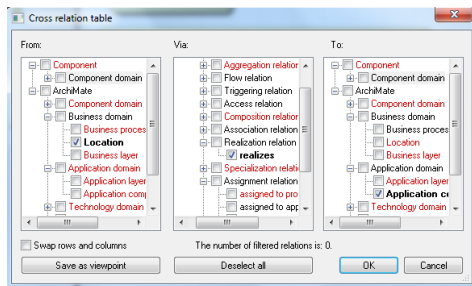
Cross relation table

From:

Component
Component domain
ArchiMate
Component domain
Business domain
Business proces
Location
Business layer
Application domain
Application layer
Application comp
Technology domain

Via:

Aggregation relation
Flow relation
Triggering relation
Access relation
Composition relation
Association relation
Realization relation
realizes
Specialization relation
Assignment relation
assigned to pro
assigned to app

To:

Component
Component domain
ArchiMate
Component domain
Business domain
Business proces
Location
Business layer
Application domain
Application layer
Application co
Technology domain

Swap rows and columns

The number of filtered relations is: 0.

Save as viewpoint

Deselect all

OK

Cancel